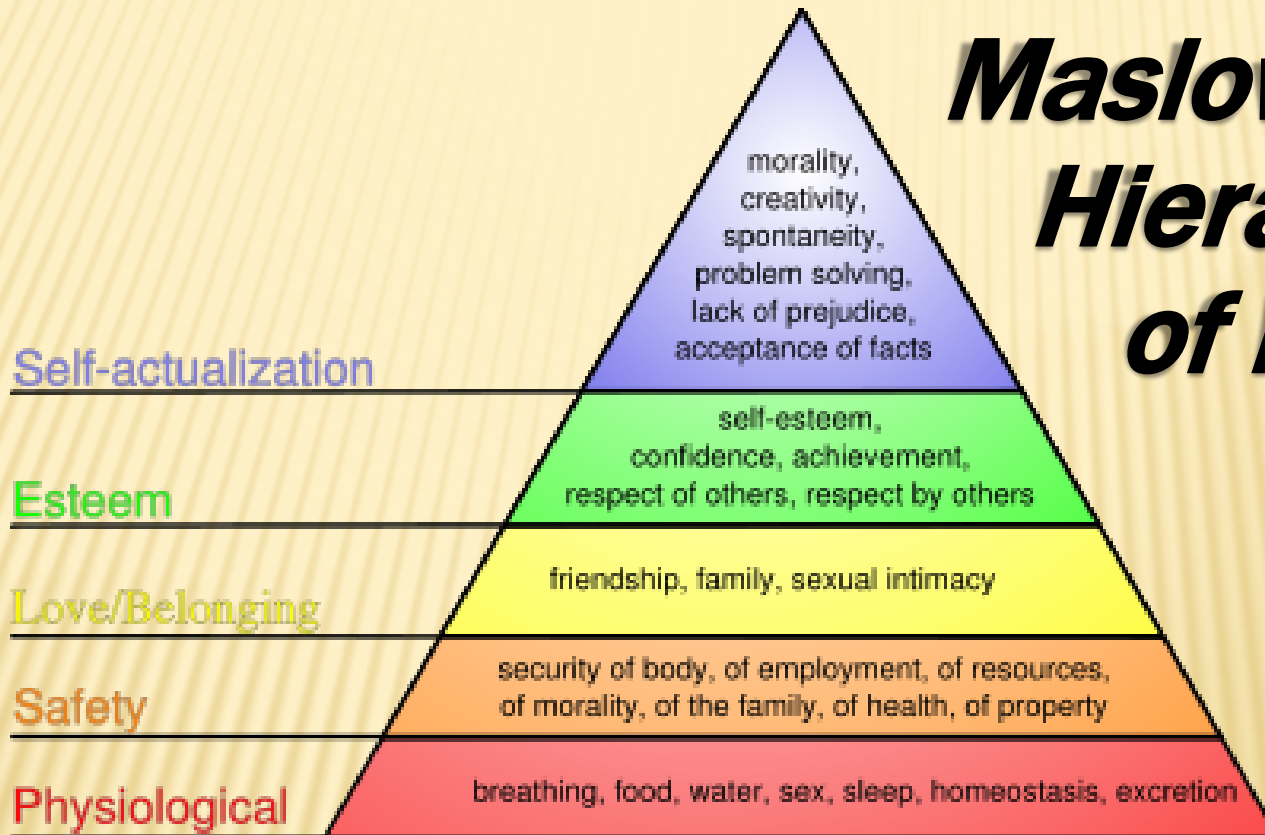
Maslo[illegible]
Hiera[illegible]
of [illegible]

morality, creativity, spontaneity, problem solving, lack of prejudice, acceptance of facts

Self-actualization

self-esteem, confidence, achievement, respect of others, respect by others

Esteem

friendship, family, sexual intimacy

Love/Belonging

security of body, of employment, of resources, of morality, of the family, of health, of property

Safety

breathing, food, water, sex, sleep, homeostasis, excretion

Physiological